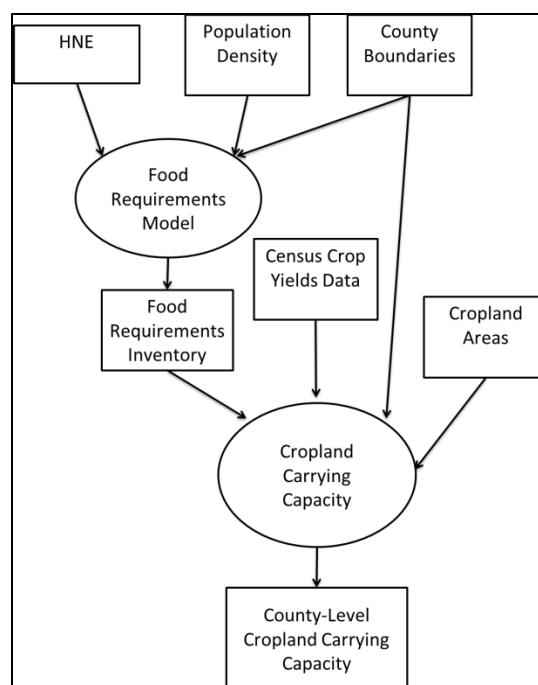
HNE

Population Density

County Boundaries

Food Requirements Model

Census Crop Yields Data

Food Requirements Inventory

Cropland Areas

Cropland Carrying Capacity

County-Level Cropland Carrying Capacity